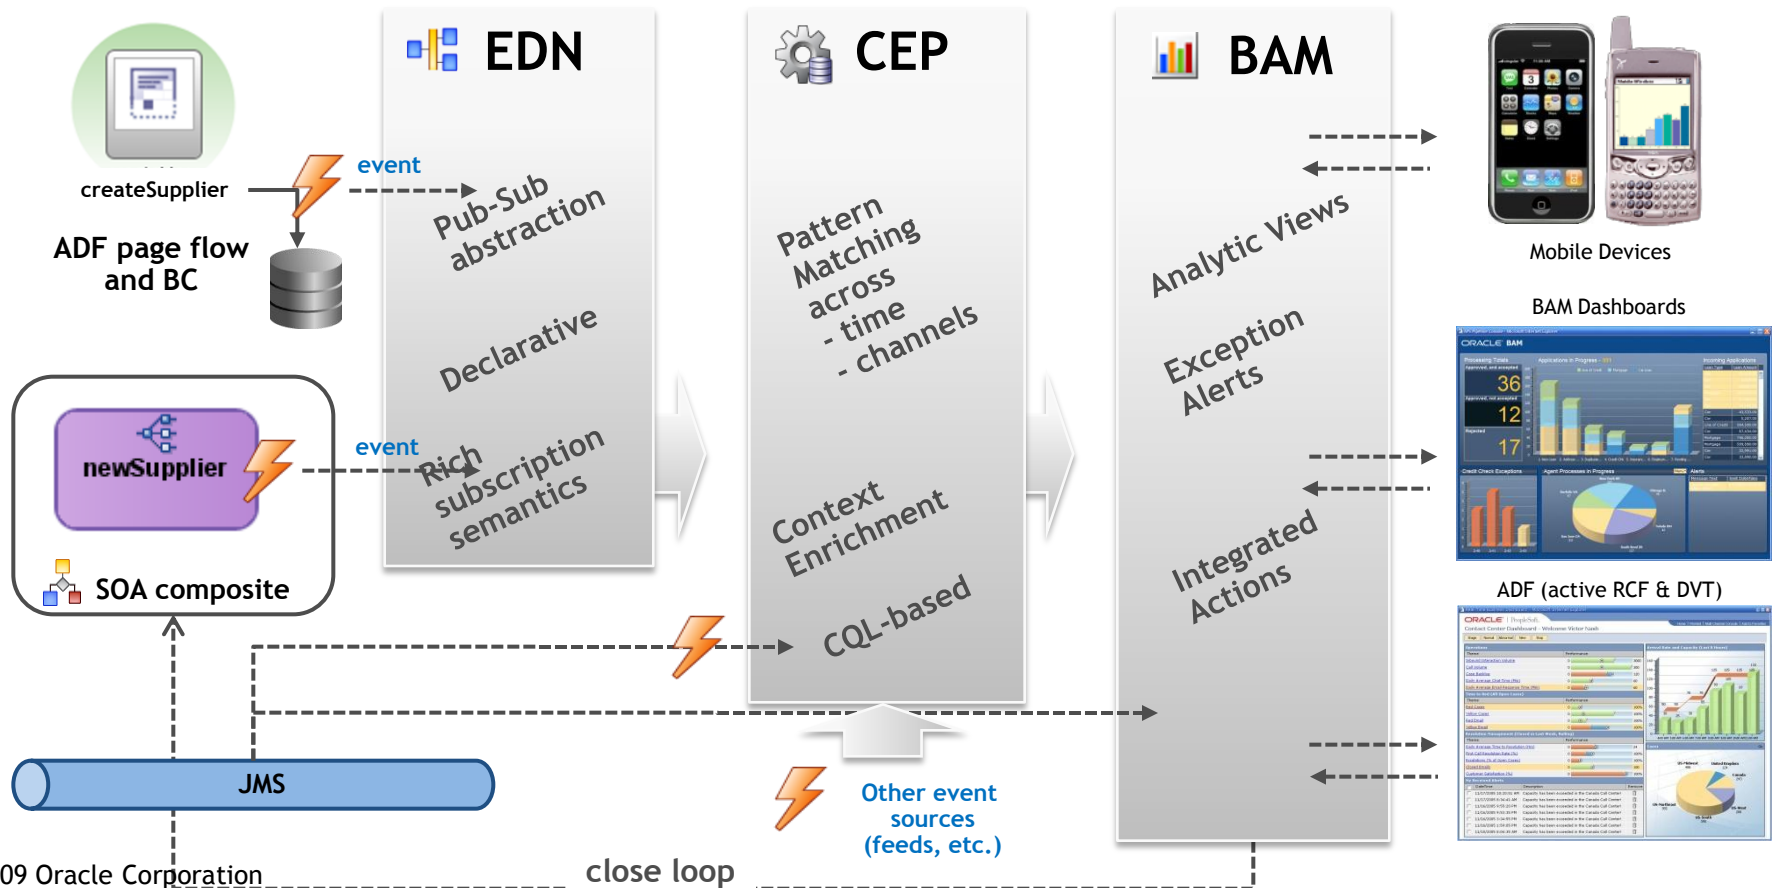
EDN

CEP

BAM

createSupplier

event

ADF page flow and BC

Pub-Sub abstraction

Declarative

Rich subscription semantics

event

newSupplier

SOA composite

Pattern Matching across
- time
- channels

Context Enrichment

CQL-based

Analytic Views

Exception Alerts

Integrated Actions

Mobile Devices

BAM Dashboards

ORACLE BAM

36

12

17

ADF (active RCF & DVT)

ORACLE

JMS

Other event sources (feeds, etc.)

09 Oracle Corporation

close loop